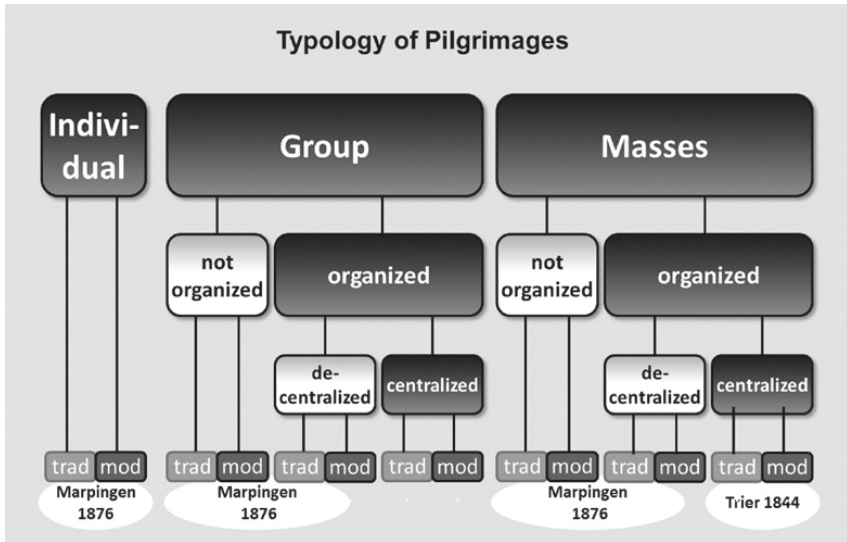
Typology of Pilgrimages

Individual

Group

Masses

not organized

organized

not organized

organized

decentralized

centralized

decentralized

centralized

trad mod

trad mod

trad mod

trad mod

trad mod

trad mod

trad mod

Marpingen 1876

Marpingen 1876

Marpingen 1876

Trier 1844